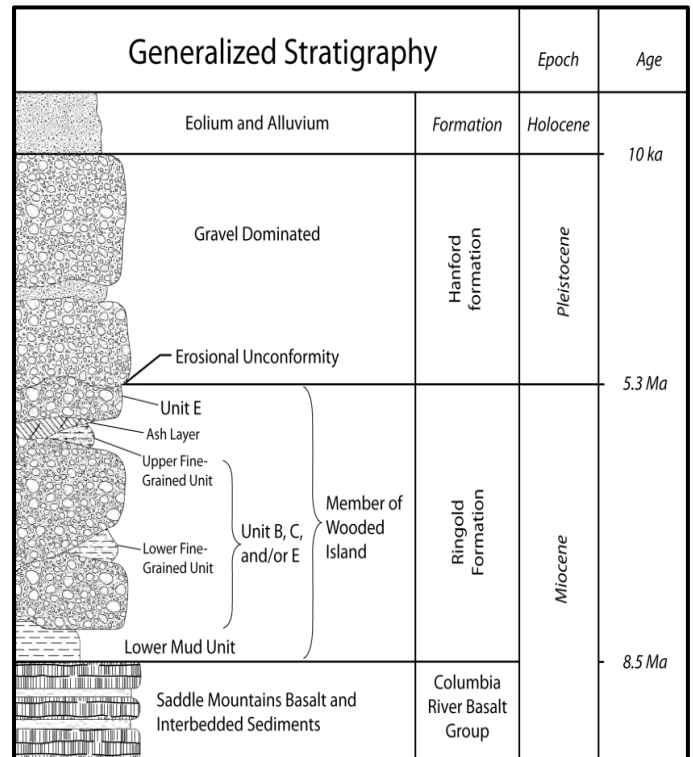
Generalized Stratigraphy

Epoch

Age

Eolium and Alluvium

Formation

Holocene

10 ka

Gravel Dominated

Hanford formation

Pleistocene

Erosional Unconformity

5.3 Ma

Unit E

Ash Layer

Upper Fine-Grained Unit

Unit B, C, and/or E

Member of Wooded Island

Ringold Formation

Miocene

Lower Fine-Grained Unit

Lower Mud Unit

8.5 Ma

Saddle Mountains Basalt and Interbedded Sediments

Columbia River Basalt Group